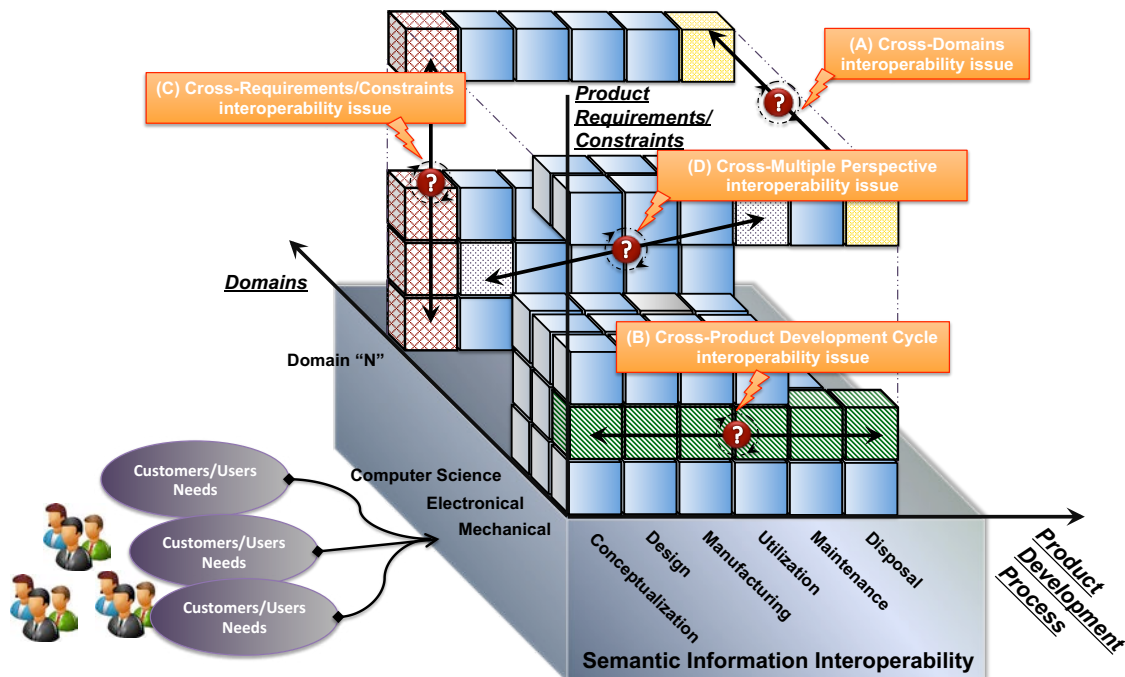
(A) Cross-Domains interoperability issue

(C) Cross-Requirements/Constraints interoperability issue

Product Requirements/ Constraints

(D) Cross-Multiple Perspective interoperability issue

Domains

Domain "N"

(B) Cross-Product Development Cycle interoperability issue

Customers/Users Needs

Customers/Users Needs

Customers/Users Needs

Computer Science

Electronical

Mechanical

Conceptualization

Design

Manufacturing

Utilization

Maintenance

Disposal

Product Development Process

Semantic Information Interoperability